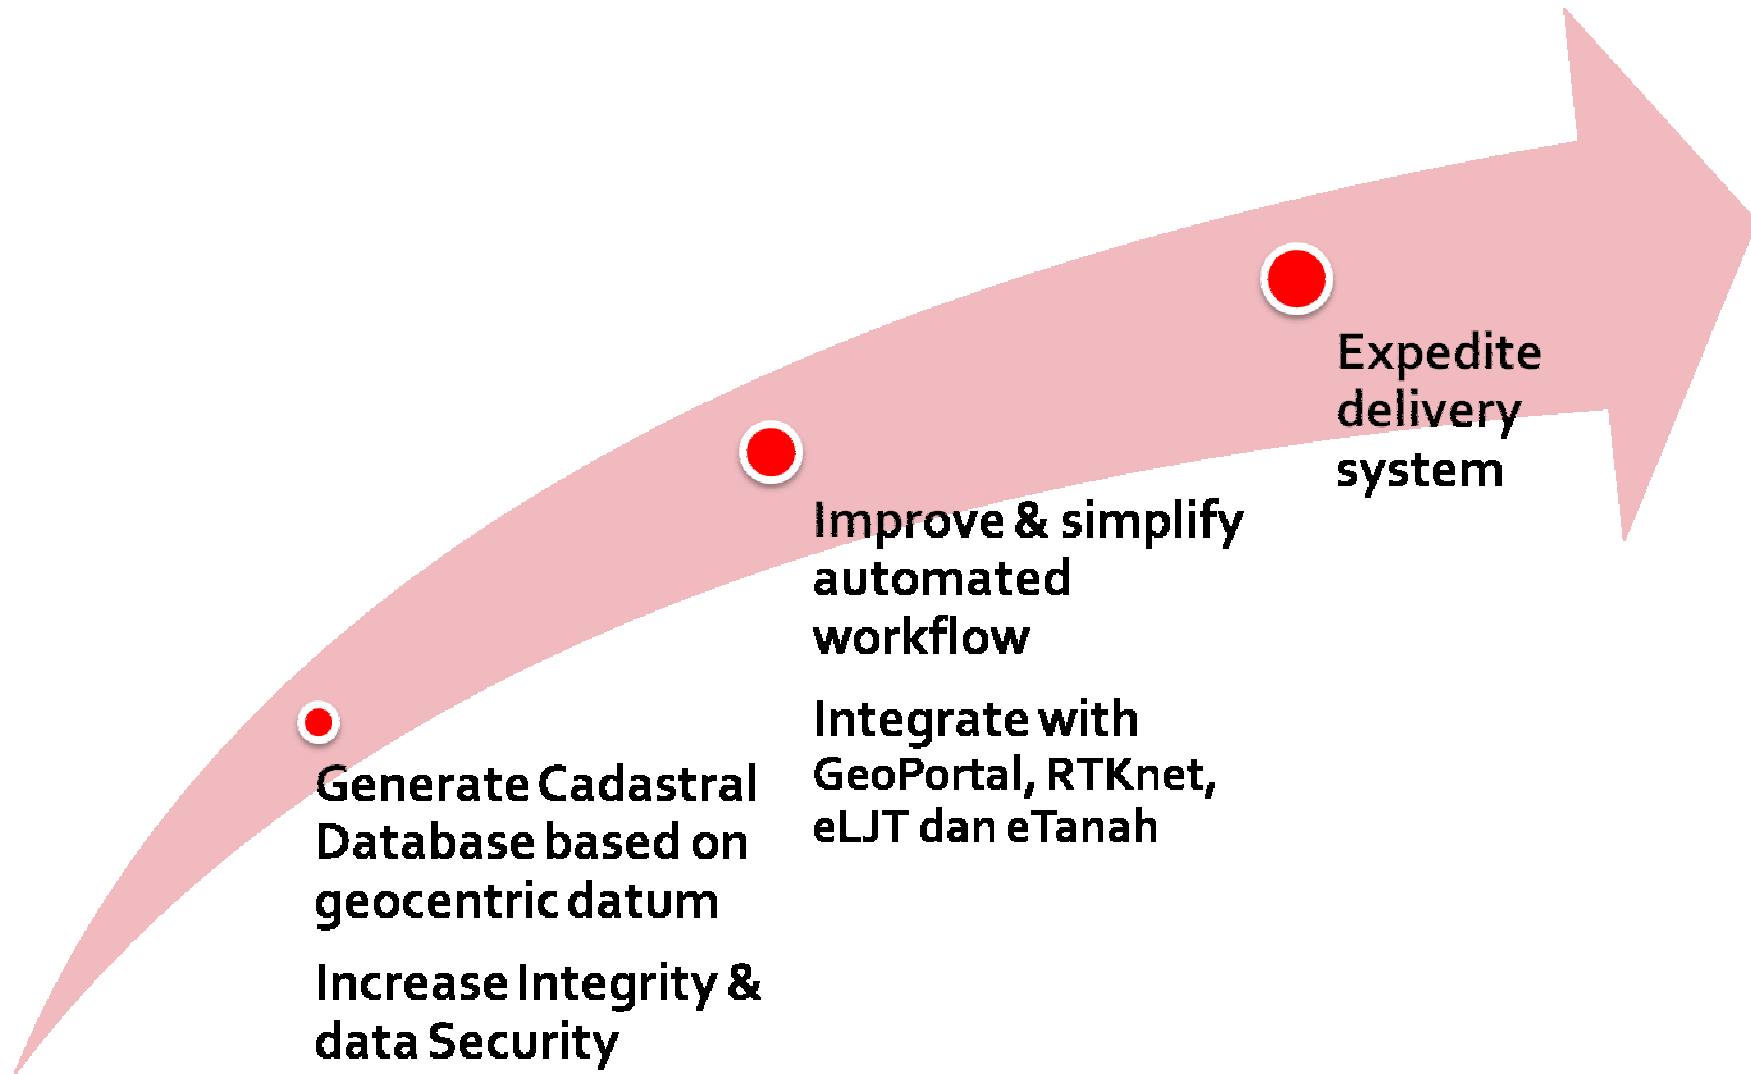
Generate Cadastral Database based on geocentric datum

Increase Integrity & data Security

Improve & simplify automated workflow

Integrate with GeoPortal, RTKnet, eLJT dan eTanah

Expedite delivery system